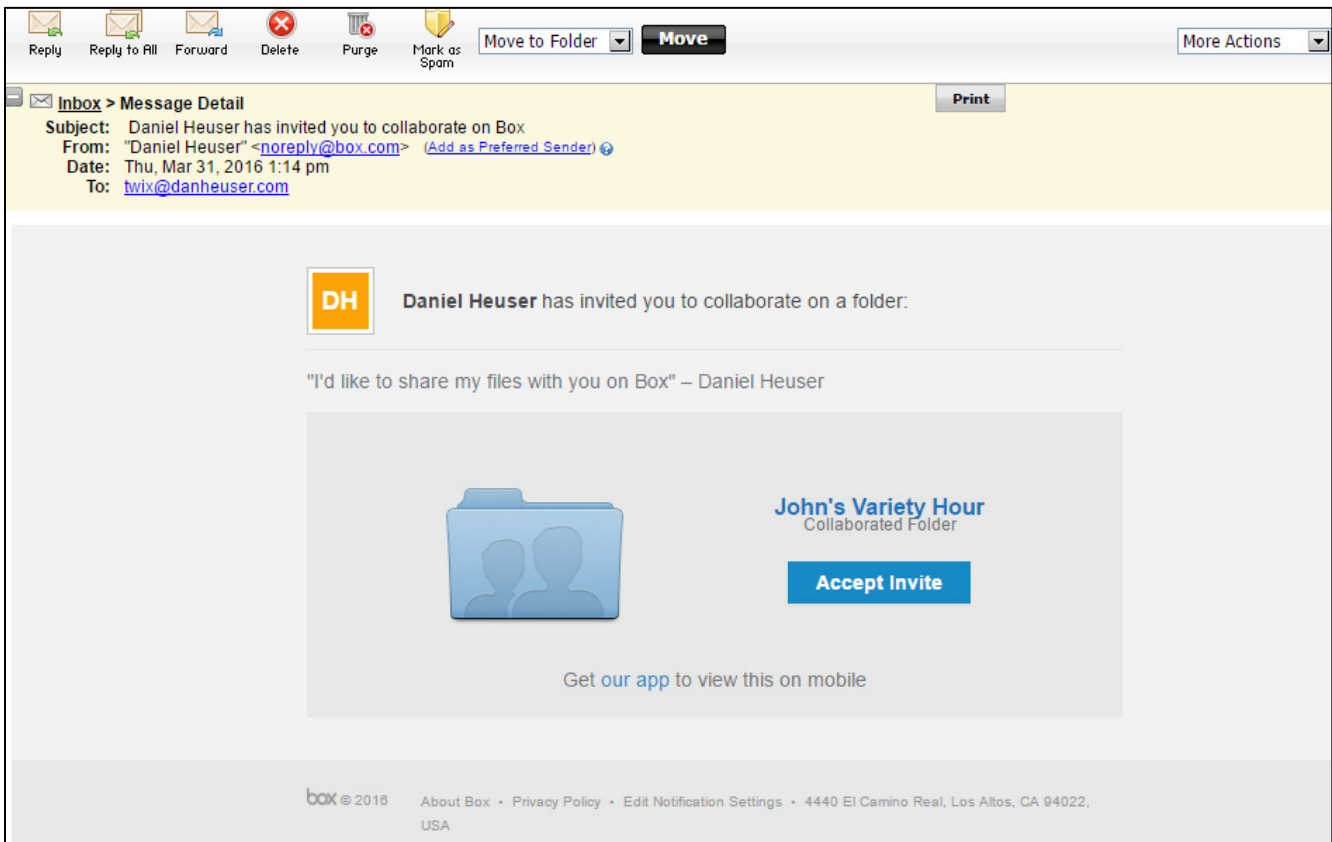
Reply Reply to All Forward Delete Purge Mark as Spam Move to Folder Move More Actions

Inbox > Message Detail

Print

Subject: Daniel Heuser has invited you to collaborate on Box
From: "Daniel Heuser" <noreply@box.com> (Add as Preferred Sender)
Date: Thu, Mar 31, 2016 1:14 pm
To: twix@danheuser.com

DH

Daniel Heuser has invited you to collaborate on a folder:

"I'd like to share my files with you on Box" – Daniel Heuser

John's Variety Hour
Collaborated Folder

Accept Invite

Get our app to view this on mobile

box © 2016 About Box • Privacy Policy • Edit Notification Settings • 4440 El Camino Real, Los Altos, CA 94022, USA